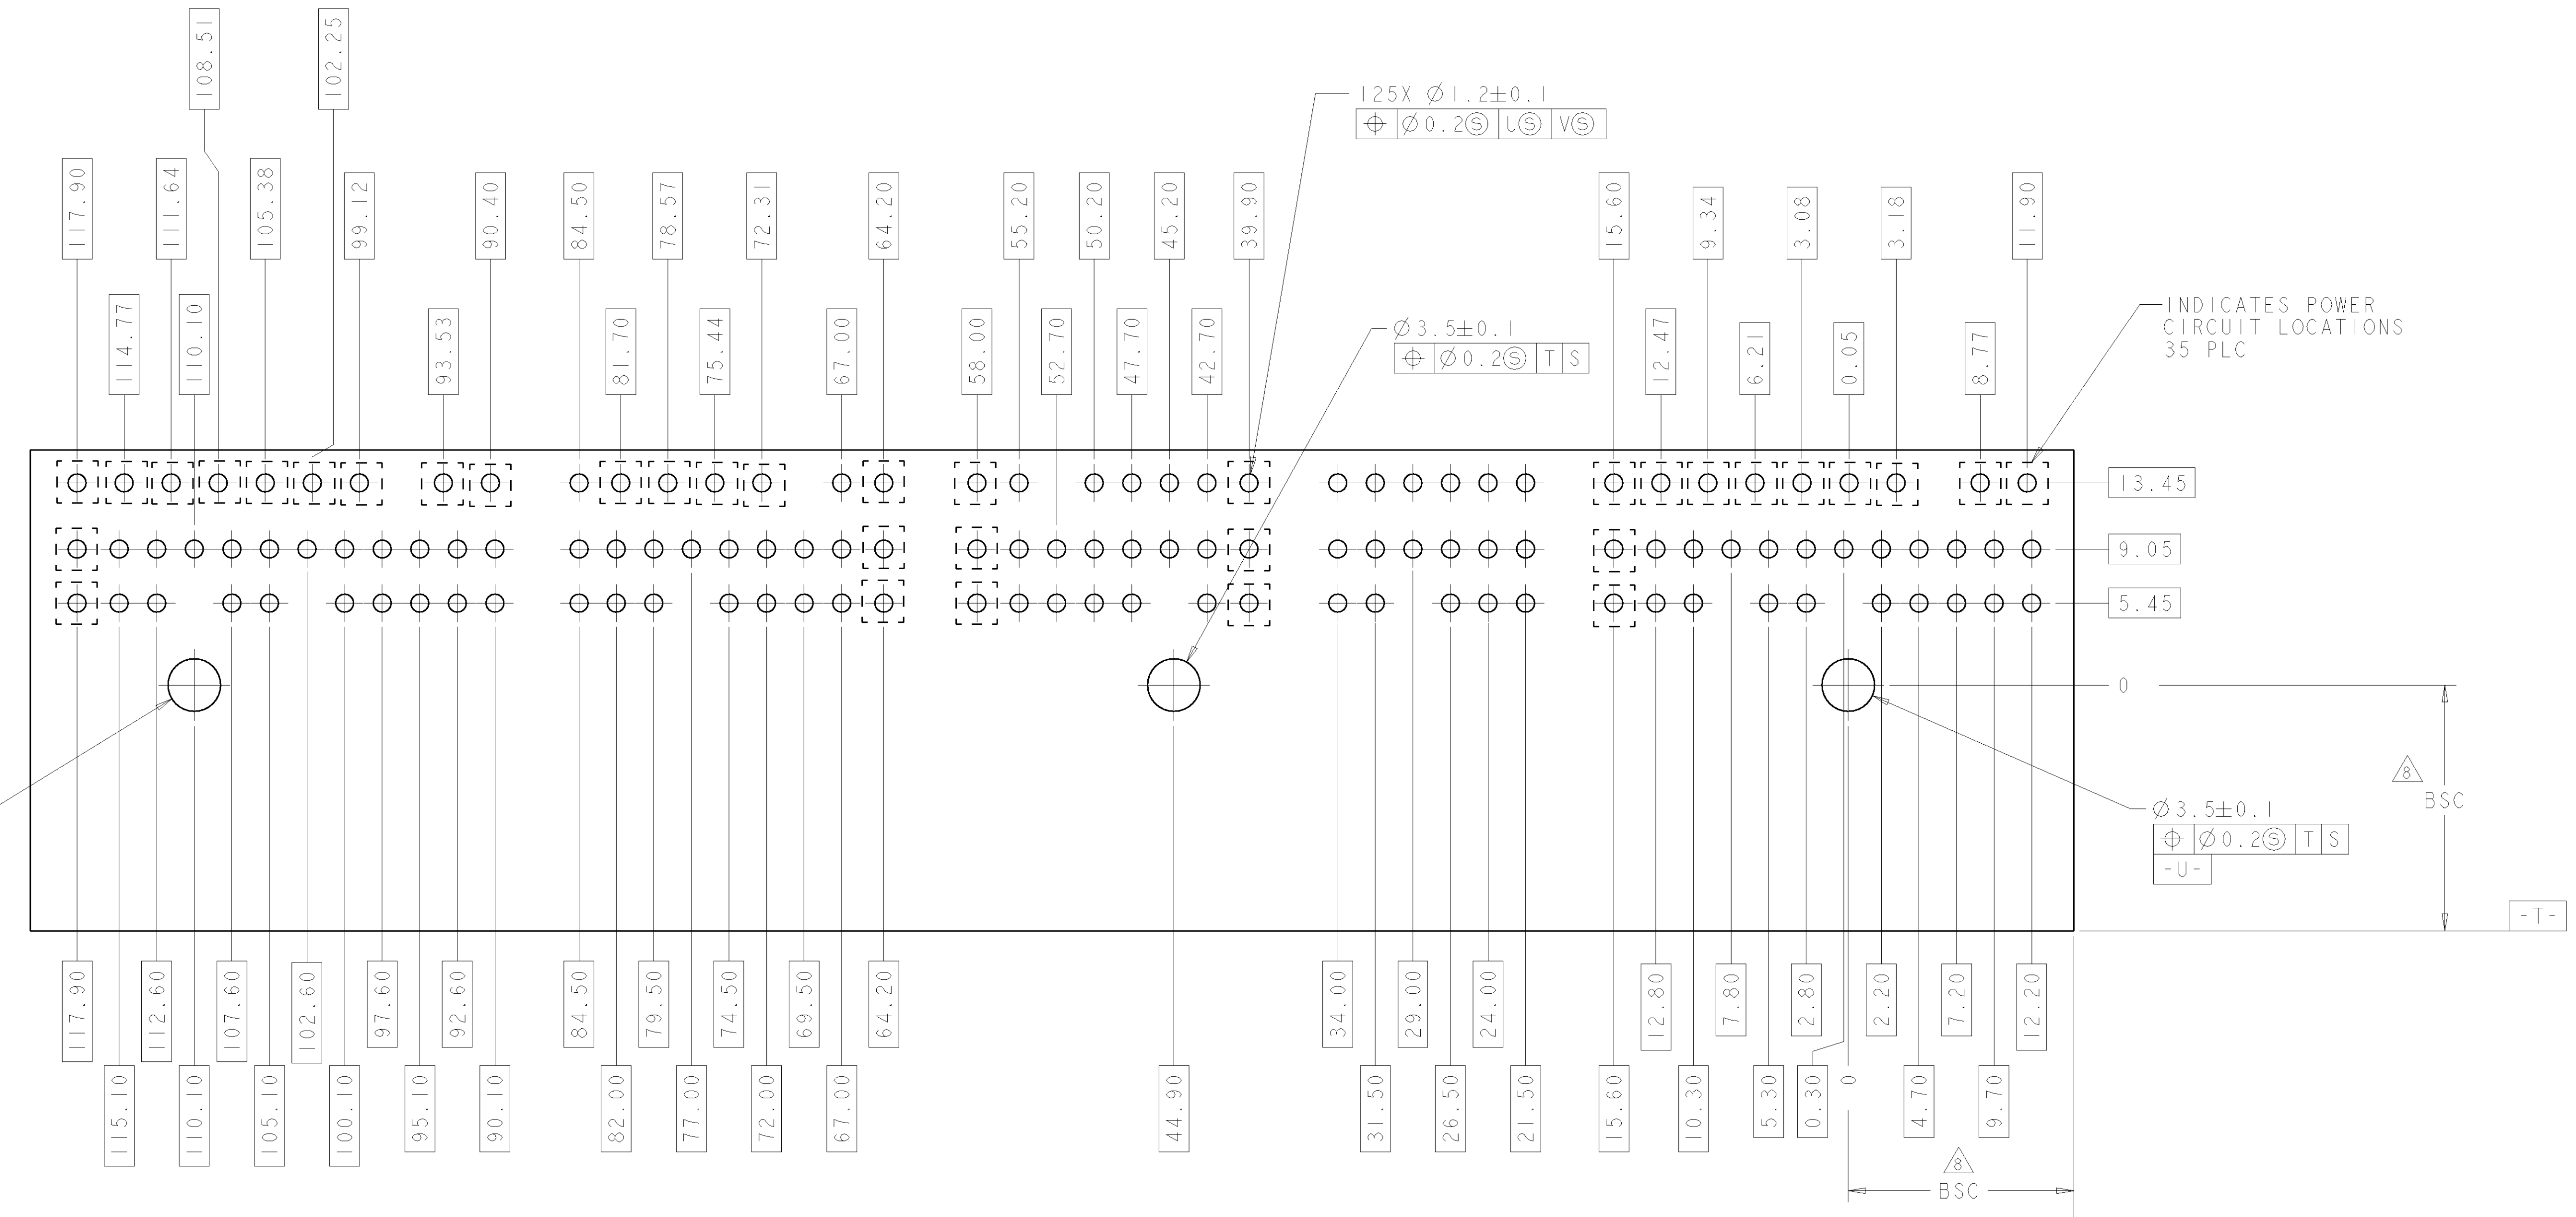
108.51
102.25
117.90
111.64
105.38
99.12
90.40
84.50
78.57
72.31
64.20
55.20
50.20
45.20
39.90
15.60
9.34
3.08
3.18
11.90

125X $\varnothing$1.2$\pm$0.1
$\oplus$ | $\varnothing$0.2Ⓢ | UⓈ | VⓈ

114.77
110.10
93.53
81.70
75.44
67.00
58.00
52.70
47.70
42.70
12.47
6.21
0.05
8.77

$\varnothing$3.5$\pm$0.1
$\oplus$ | $\varnothing$0.2Ⓢ | T | S

INDICATES POWER CIRCUIT LOCATIONS 35 PLC

13.45
9.05
5.45
0

$\varnothing$3.5$\pm$0.1
$\oplus$ | $\varnothing$0.2Ⓢ | T | S
-U-

8
BSC
-T-

117.90
112.60
107.60
102.60
97.60
92.60
84.50
79.50
74.50
69.50
64.20
34.00
29.00
24.00
12.80
7.80
2.80
2.20
7.20
12.20

115.10
110.10
105.10
100.10
95.10
90.10
82.00
77.00
72.00
67.00
44.90
31.50
26.50
21.50
15.60
10.30
5.30
0.30
0
4.70
9.70

8
BSC